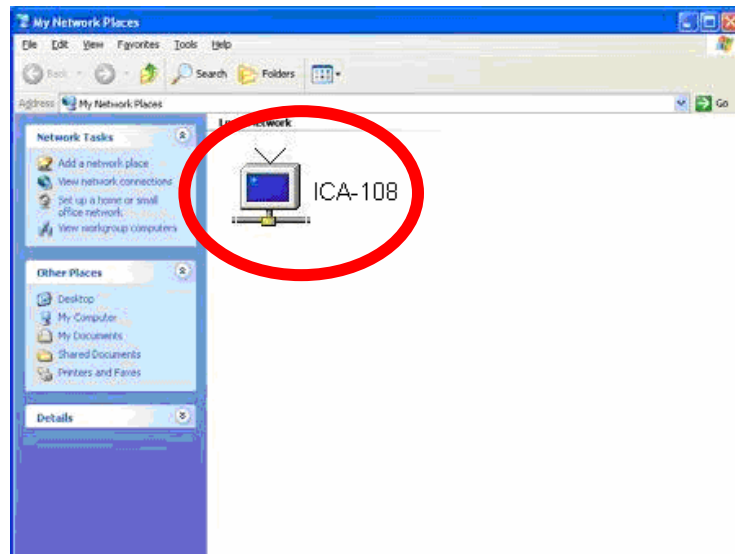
My Network Places

File Edit View Favorites Tools Help

Back Search Folders

Address My Network Places Go

Network Tasks

Add a network place
View network connections
Set up a home or small office network
View workgroup computers

Other Places

Desktop
My Computer
My Documents
Shared Documents
Printers and Faxes

Details

L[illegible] Network

ICA-108